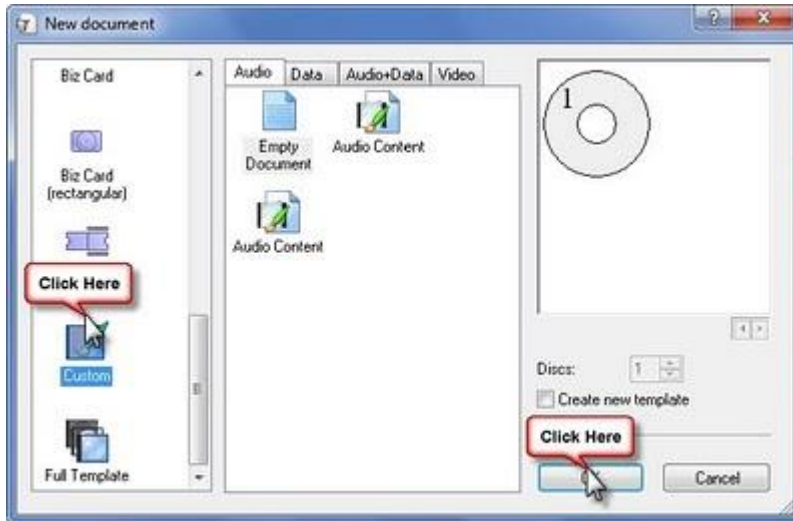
New document

Biz Card

Biz Card (rectangular)

Click Here

Custom

Full Template

Audio | Data | Audio+Data | Video

Empty Document

Audio Content

Audio Content

1

Discs: 1

Create new template

Click Here

Cancel